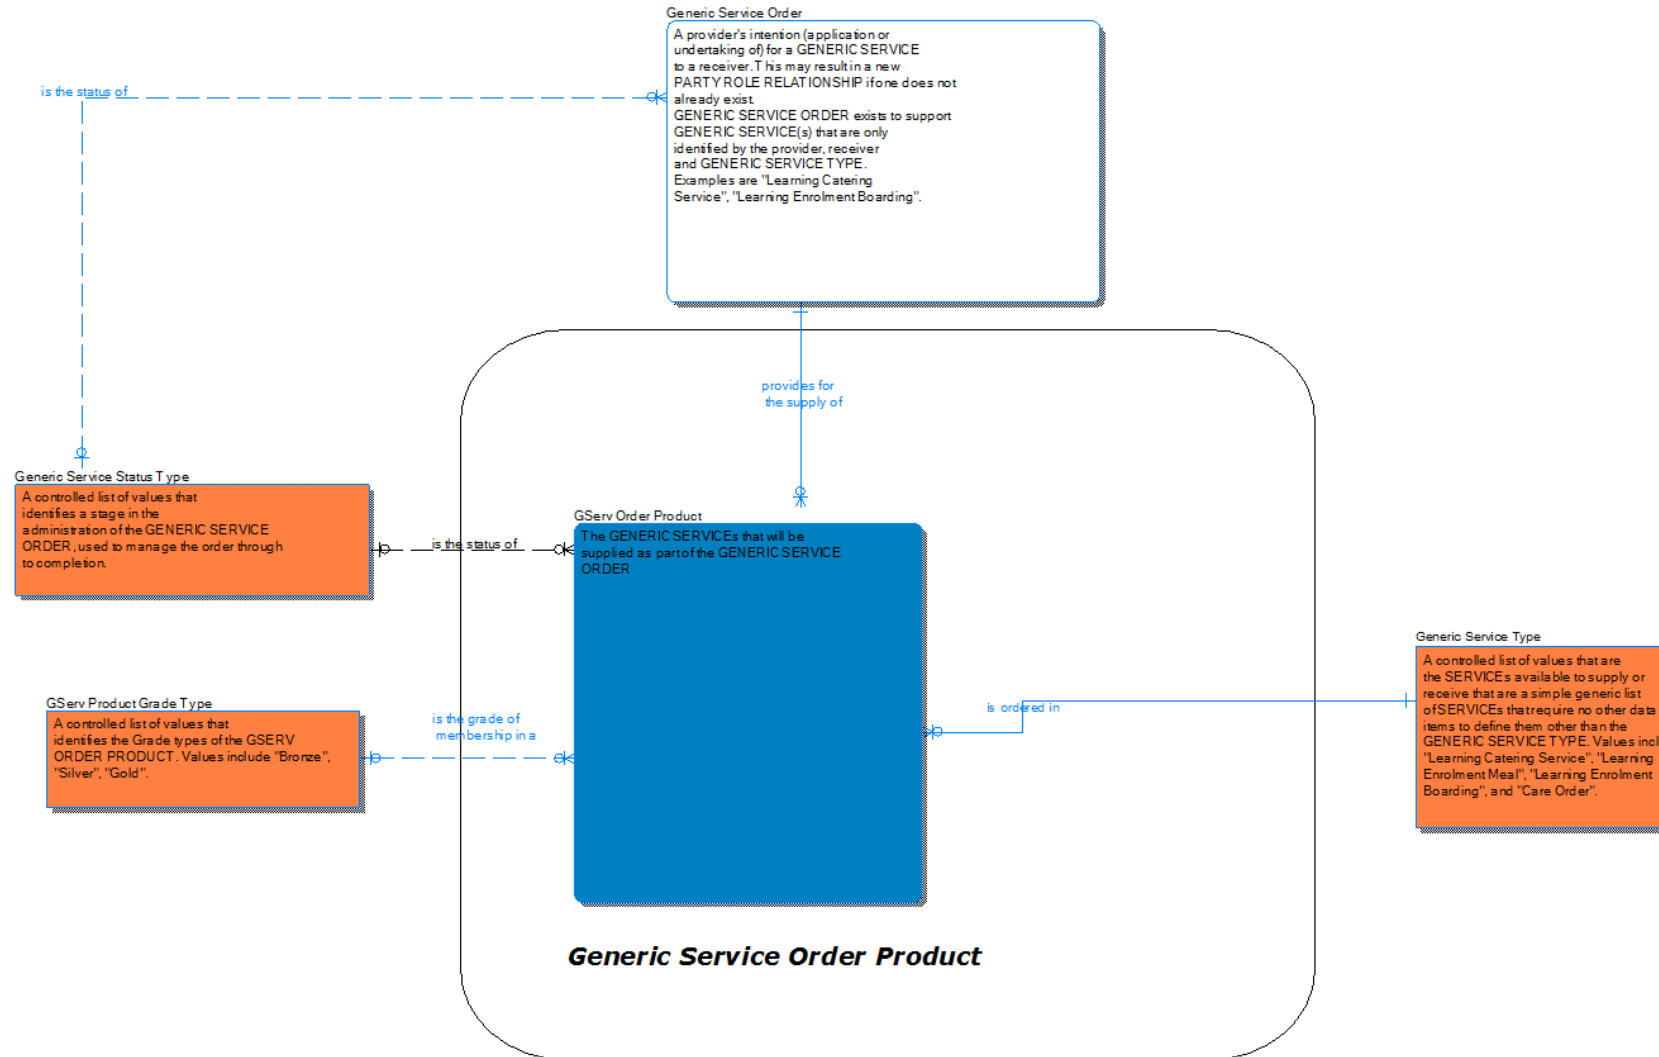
Generic Service Order
A provider's intention (application or undertaking of) for a GENERIC SERVICE to a receiver. This may result in a new PARTY ROLE RELATIONSHIP if one does not already exist.
GENERIC SERVICE ORDER exists to support GENERIC SERVICE(s) that are only identified by the provider, receiver and GENERIC SERVICE TYPE.
Examples are "Learning Catering Service", "Learning Enrolment Boarding".

is the status of

provides for the supply of

Generic Service Status Type
A controlled list of values that identifies a stage in the administration of the GENERIC SERVICE ORDER, used to manage the order through to completion.

is the status of

GServ Order Product
The GENERIC SERVICEs that will be supplied as part of the GENERIC SERVICE ORDER

Generic Service Type
A controlled list of values that are the SERVICEs available to supply or receive that are a simple generic list of SERVICEs that require no other data items to define them other than the GENERIC SERVICE TYPE. Values incl "Learning Catering Service", "Learning Enrolment Meal", "Learning Enrolment Boarding", and "Care Order".

GServ Product Grade Type
A controlled list of values that identifies the Grade types of the GSERV ORDER PRODUCT. Values include "Bronze", "Silver", "Gold".

is the grade of membership in a

is ordered in

Generic Service Order Product